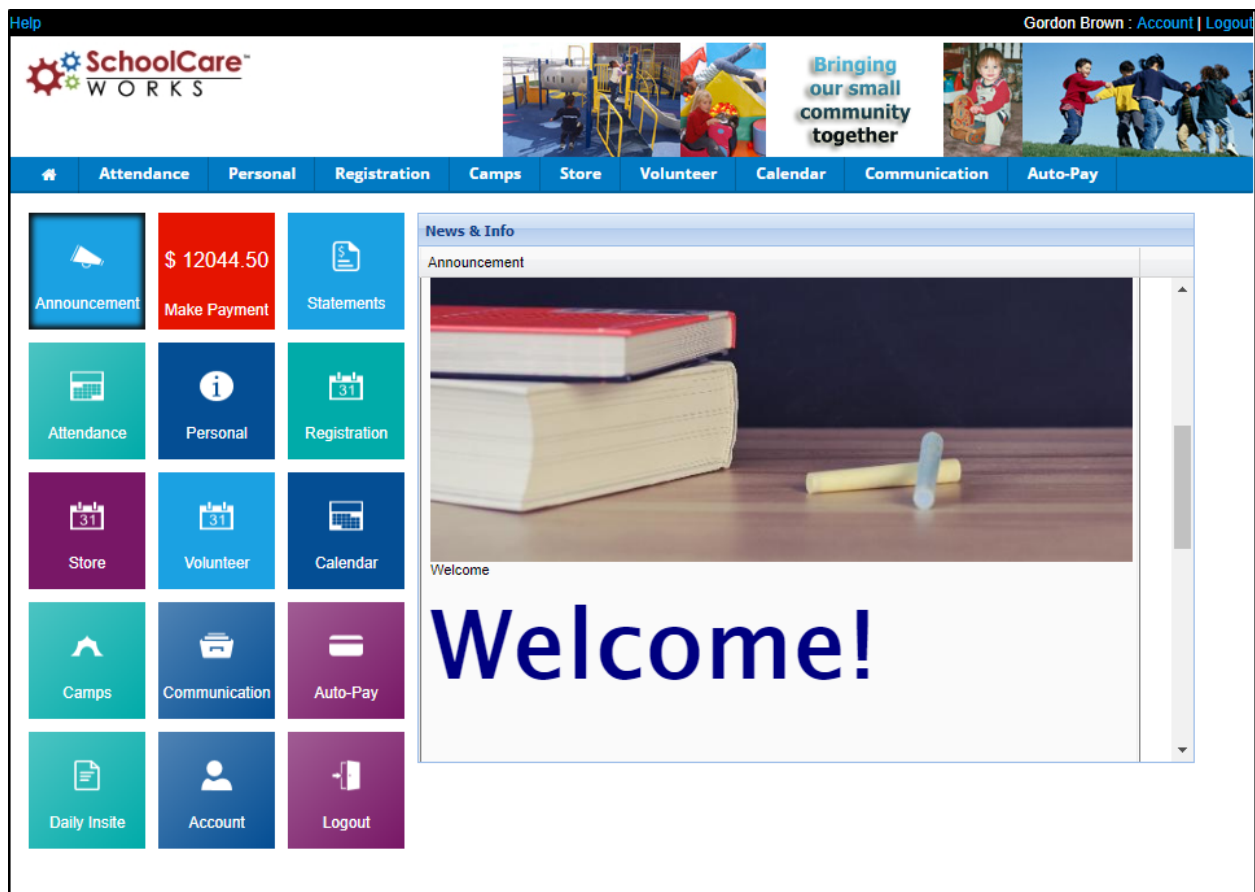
Help

Gordon Brown : Account | Logout

SchoolCare™ WORKS

Bringing our small community together

Attendance Personal Registration Camps Store Volunteer Calendar Communication Auto-Pay

Announcement

$ 12044.50
Make Payment

Statements

Attendance

Personal

31
Registration

31
Store

31
Volunteer

Calendar

Camps

Communication

Auto-Pay

Daily Insite

Account

Logout

News & Info

Announcement

Welcome

Welcome!